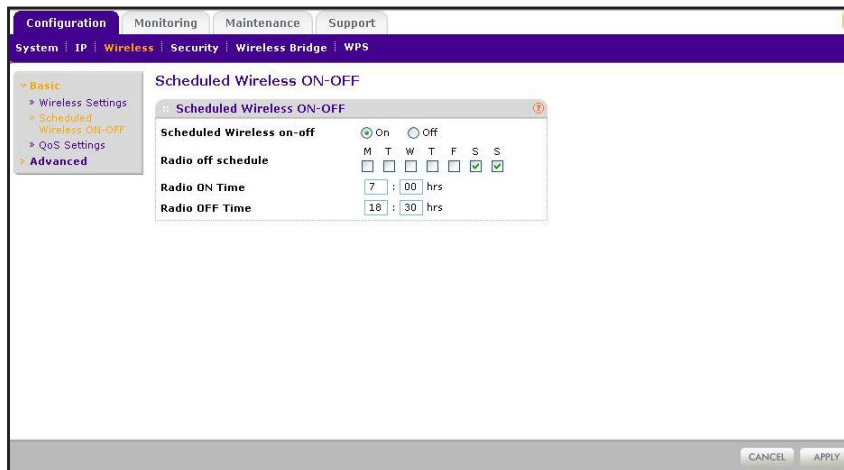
Configuration | Monitoring | Maintenance | Support

System | IP | Wireless | Security | Wireless Bridge | WPS

Basic
» Wireless Settings
» Scheduled Wireless ON-OFF
» QoS Settings
Advanced

Scheduled Wireless ON-OFF

Scheduled Wireless ON-OFF

| | |
|---|---|
| Scheduled Wireless on-off | On Off |
| Radio off schedule | M T W T F S S |
| Radio ON Time | 7 : 00 hrs |
| Radio OFF Time | 18 : 30 hrs |

CANCEL APPLY